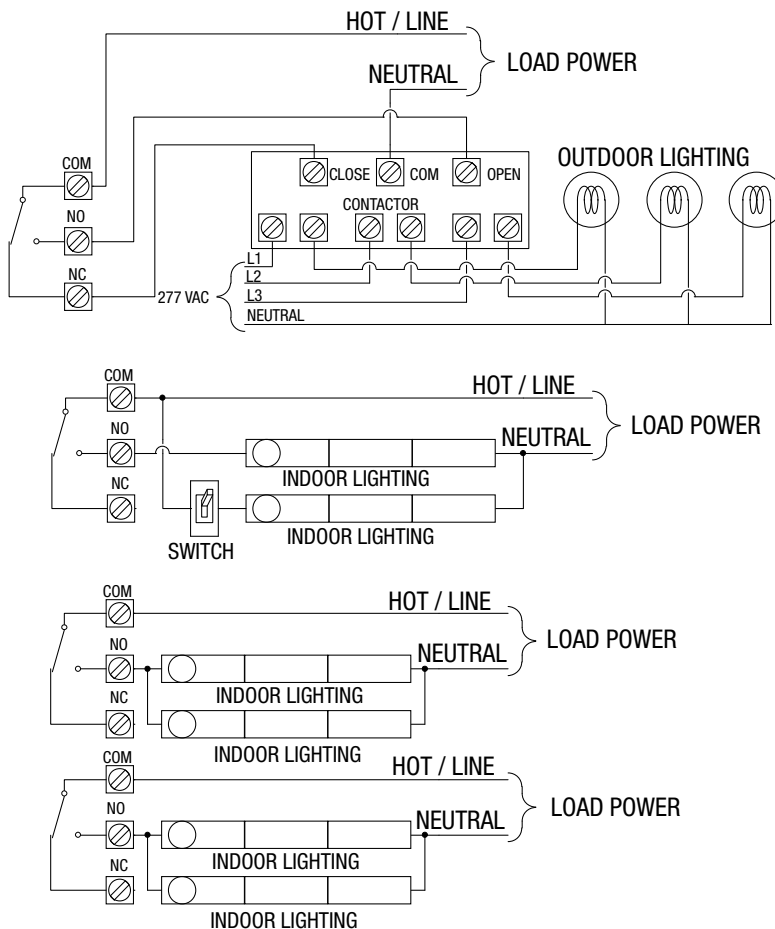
HOT / LINE
NEUTRAL
LOAD POWER
COM
NO
NC
CLOSE
COM
OPEN
CONTACTOR
OUTDOOR LIGHTING
L1
L2
L3
NEUTRAL
277 VAC

COM
NO
NC
HOT / LINE
NEUTRAL
LOAD POWER
INDOOR LIGHTING
INDOOR LIGHTING
SWITCH

COM
NO
NC
HOT / LINE
NEUTRAL
LOAD POWER
INDOOR LIGHTING
INDOOR LIGHTING

COM
NO
NC
HOT / LINE
NEUTRAL
LOAD POWER
INDOOR LIGHTING
INDOOR LIGHTING